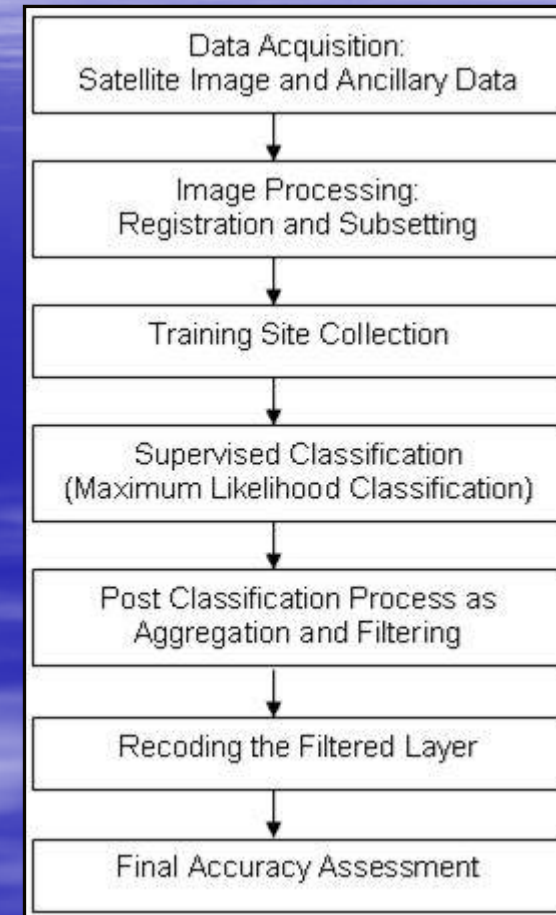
Data Acquisition:
Satellite Image and Ancillary Data

Image Processing:
Registration and Subsetting

Training Site Collection

Supervised Classification
(Maximum Likelihood Classification)

Post Classification Process as
Aggregation and Filtering

Recoding the Filtered Layer

Final Accuracy Assessment